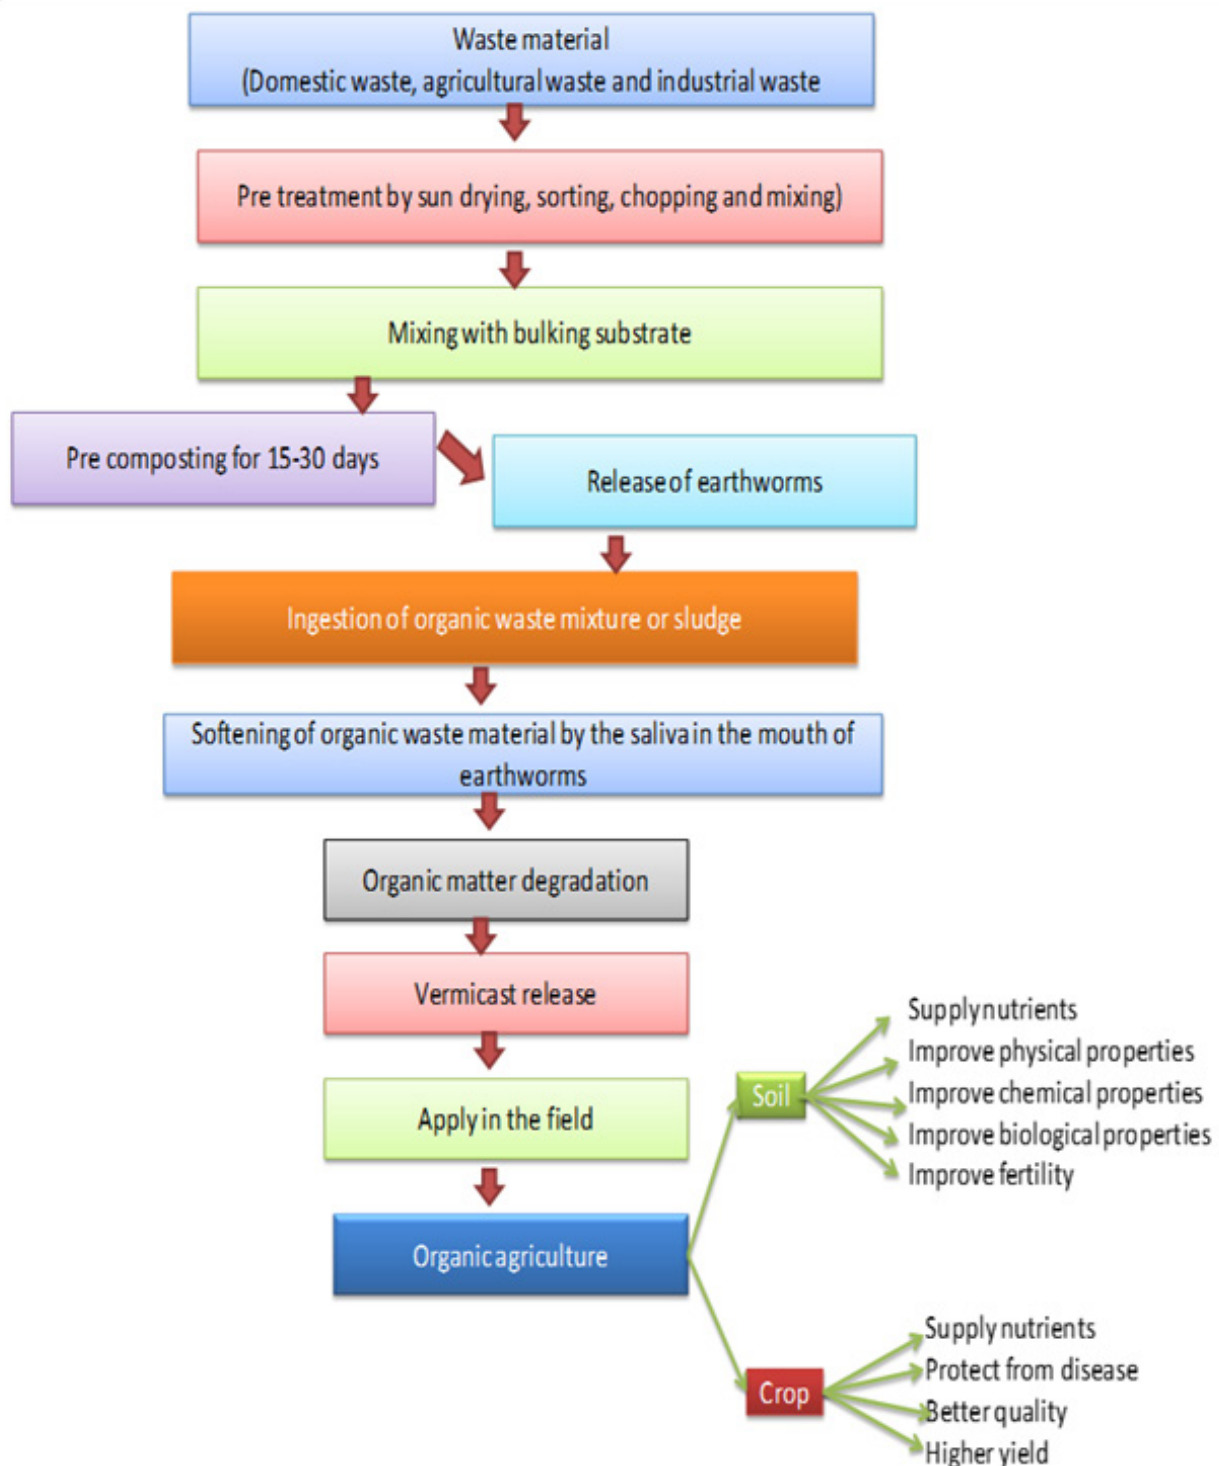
Waste material
(Domestic waste, agricultural waste and industrial waste

Pre treatment by sun drying, sorting, chopping and mixing)

Mixing with bulking substrate

Pre composting for 15-30 days

Release of earthworms

Ingestion of organic waste mixture or sludge

Softening of organic waste material by the saliva in the mouth of earthworms

Organic matter degradation

Vermicast release

Apply in the field

Organic agriculture

Soil

Supply nutrients
Improve physical properties
Improve chemical properties
Improve biological properties
Improve fertility

Crop

Supply nutrients
Protect from disease
Better quality
Higher yield